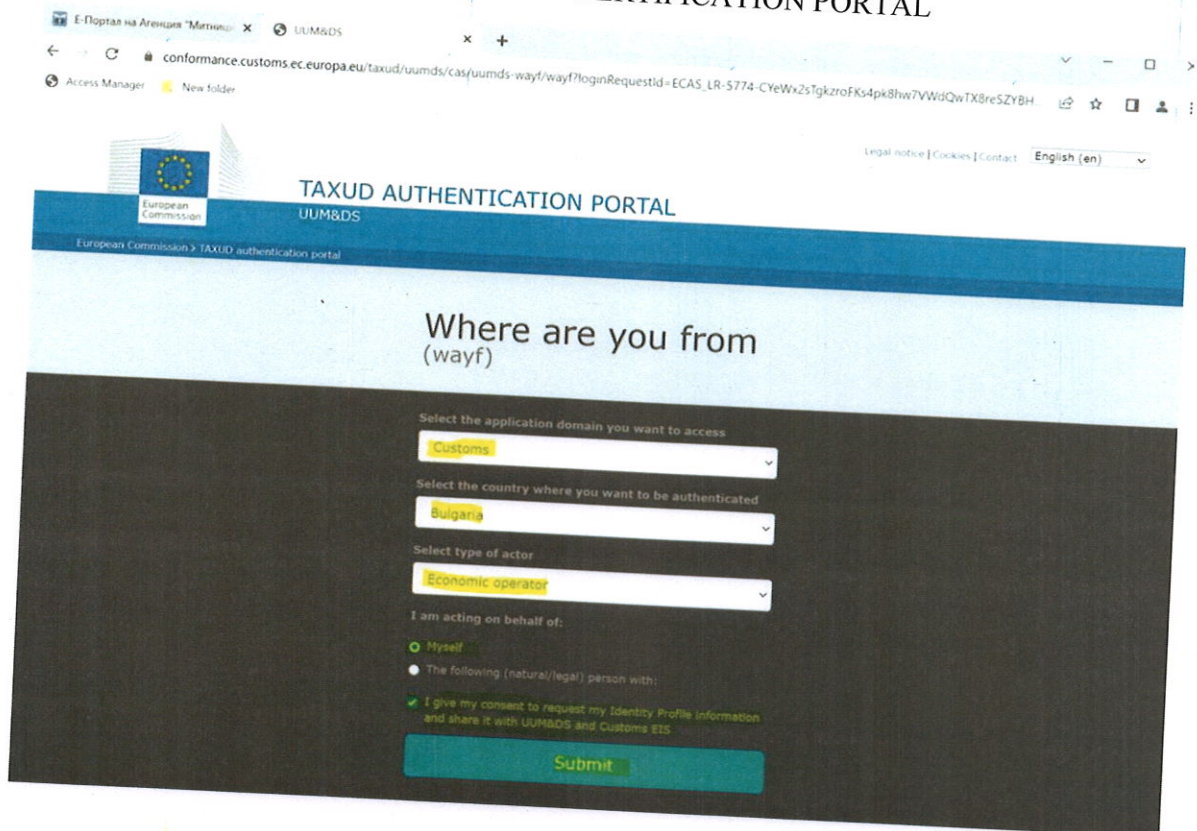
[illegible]TICATION PORTAL

Е-Портал на Агенция "Митниц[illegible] ×

UUM&DS ×

conformance.customs.ec.europa.eu/taxud/uumds/cas/uumds-wayf/wayf?loginRequestId=ECAS_LR-5774-CYeWx2sTgkzroFKs4pk8hw7VWdQwTX8reSZYBH

Access Manager

New folder

European Commission

Legal notice | Cookies | Contact

English (en)

TAXUD AUTHENTICATION PORTAL

UUM&DS

European Commission > TAXUD authentication portal

Where are you from

(wayf)

Select the application domain you want to access

Customs

Select the country where you want to be authenticated

Bulgaria

Select type of actor

Economic operator

I am acting on behalf of:

Myself

The following (natural/legal) person with:

I give my consent to request my Identity Profile information and share it with UUM&DS and Customs EIS

Submit